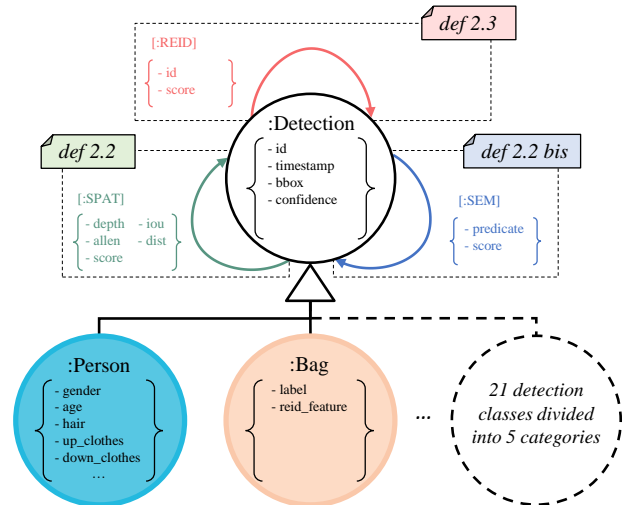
def 2.3

[:REID]
- id
- score

:Detection
- id
- timestamp
- bbox
- confidence

def 2.2

[:SPAT]
- depth
- iou
- allen
- dist
- score

def 2.2 bis

[:SEM]
- predicate
- score

:Person
- gender
- age
- hair
- up_clothes
- down_clothes
...

:Bag
- label
- reid_feature

...

21 detection classes divided into 5 categories